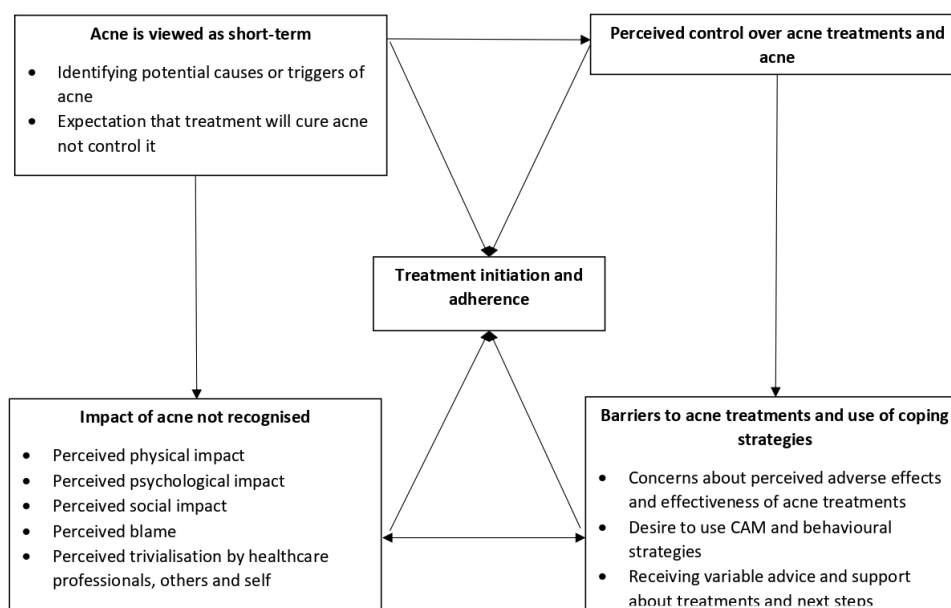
**Acne is viewed as short-term**
- Identifying potential causes or triggers of acne
- Expectation that treatment will cure acne not control it

**Perceived control over acne treatments and acne**

**Treatment initiation and adherence**

**Impact of acne not recognised**
- Perceived physical impact
- Perceived psychological impact
- Perceived social impact
- Perceived blame
- Perceived trivialisation by healthcare professionals, others and self

**Barriers to acne treatments and use of coping strategies**
- Concerns about perceived adverse effects and effectiveness of acne treatments
- Desire to use CAM and behavioural strategies
- Receiving variable advice and support about treatments and next steps